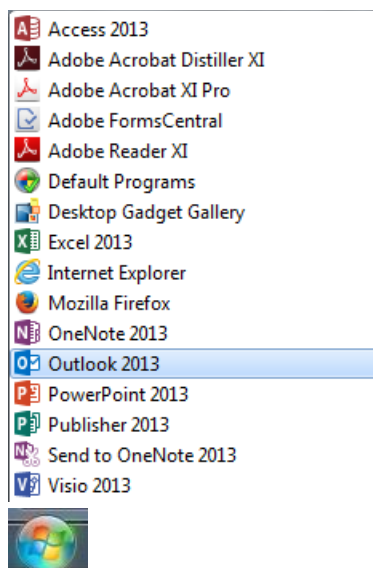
Access 2013
Adobe Acrobat Distiller XI
Adobe Acrobat XI Pro
Adobe FormsCentral
Adobe Reader XI
Default Programs
Desktop Gadget Gallery
Excel 2013
Internet Explorer
Mozilla Firefox
OneNote 2013
Outlook 2013
PowerPoint 2013
Publisher 2013
Send to OneNote 2013
Visio 2013